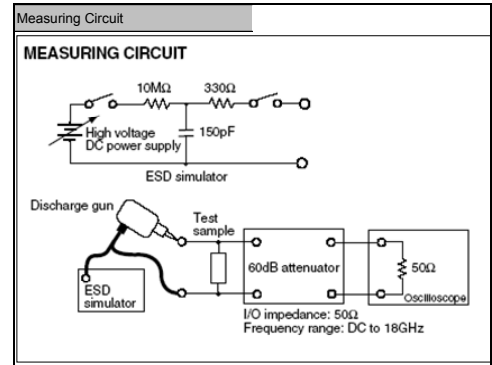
Measuring Circuit

MEASURING CIRCUIT

10MΩ
330Ω
High voltage DC power supply
150pF
ESD simulator

Discharge gun
Test sample
ESD simulator
60dB attenuator
50Ω
Oscilloscope
I/O impedance: 50Ω
Frequency range: DC to 18GHz